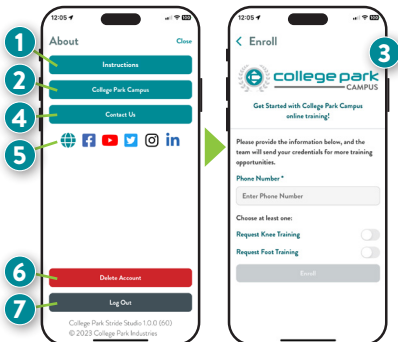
12:05
100
About
Close
1
Instructions
2
College Park Campus
4
Contact Us
5
6
Delete Account
7
Log Out
College Park Stride Studio 1.0.0 (60)
© 2023 College Park Industries

12:05
100
< Enroll
3
college park
CAMPUS
Get Started with College Park Campus online training!
Please provide the information below, and the team will send your credentials for more training opportunities.
Phone Number *
Enter Phone Number
Choose at least one:
Request Knee Training
Request Foot Training
Enroll